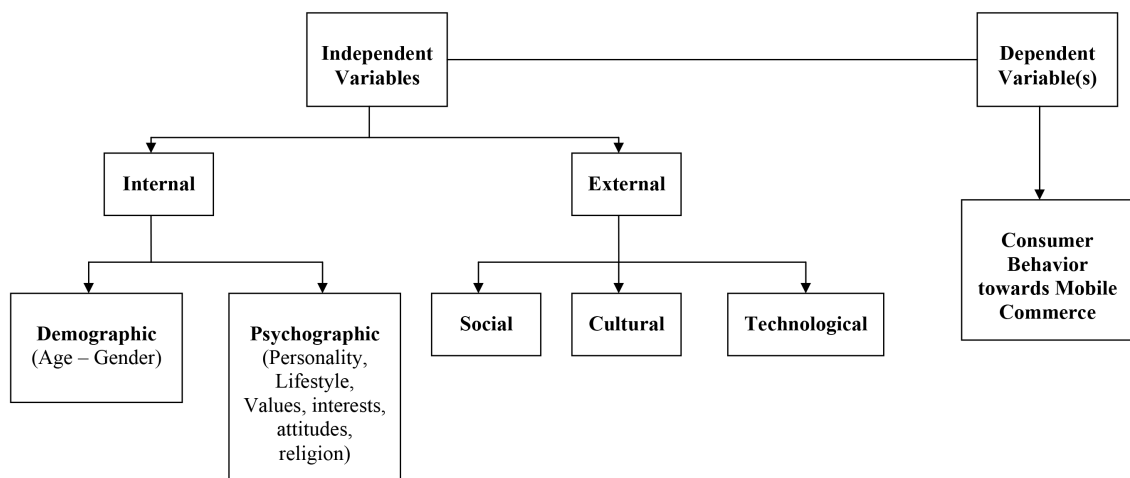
Independent Variables

Dependent Variable(s)

Internal

External

Consumer Behavior towards Mobile Commerce

Demographic (Age – Gender)

Psychographic (Personality, Lifestyle, Values, interests, attitudes, religion)

Social

Cultural

Technological